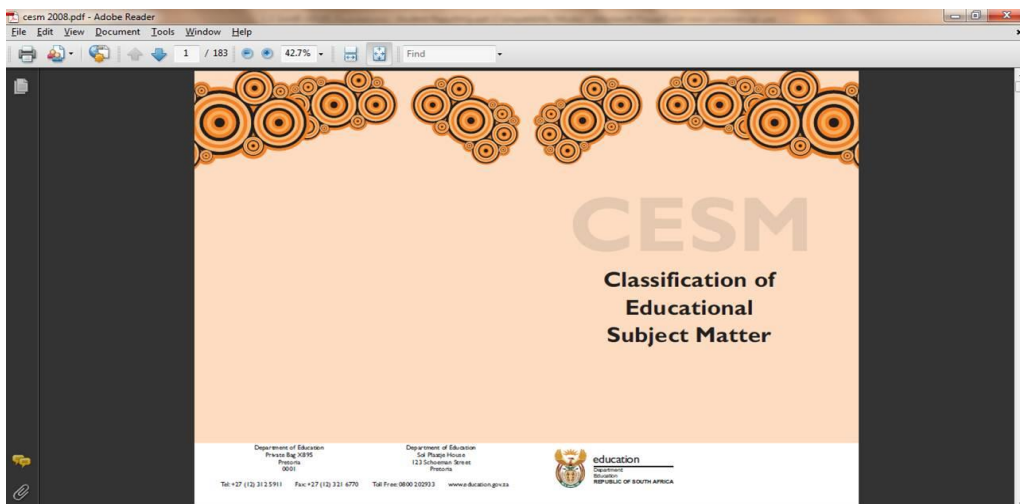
cesm 2008.pdf - Adobe Reader

File Edit View Document Tools Window Help

1 / 183 42.7% Find

CESM

Classification of Educational Subject Matter

Department of Education
Private Bag X895
Pretoria
0001

Department of Education
Sol Plaatje House
123 Schoeman Street
Pretoria

Tel: +27 (12) 312 5911 Fax: +27 (12) 321 6770 Toll Free: 0800 202933 www.education.gov.za

education
Department:
Education
REPUBLIC OF SOUTH AFRICA